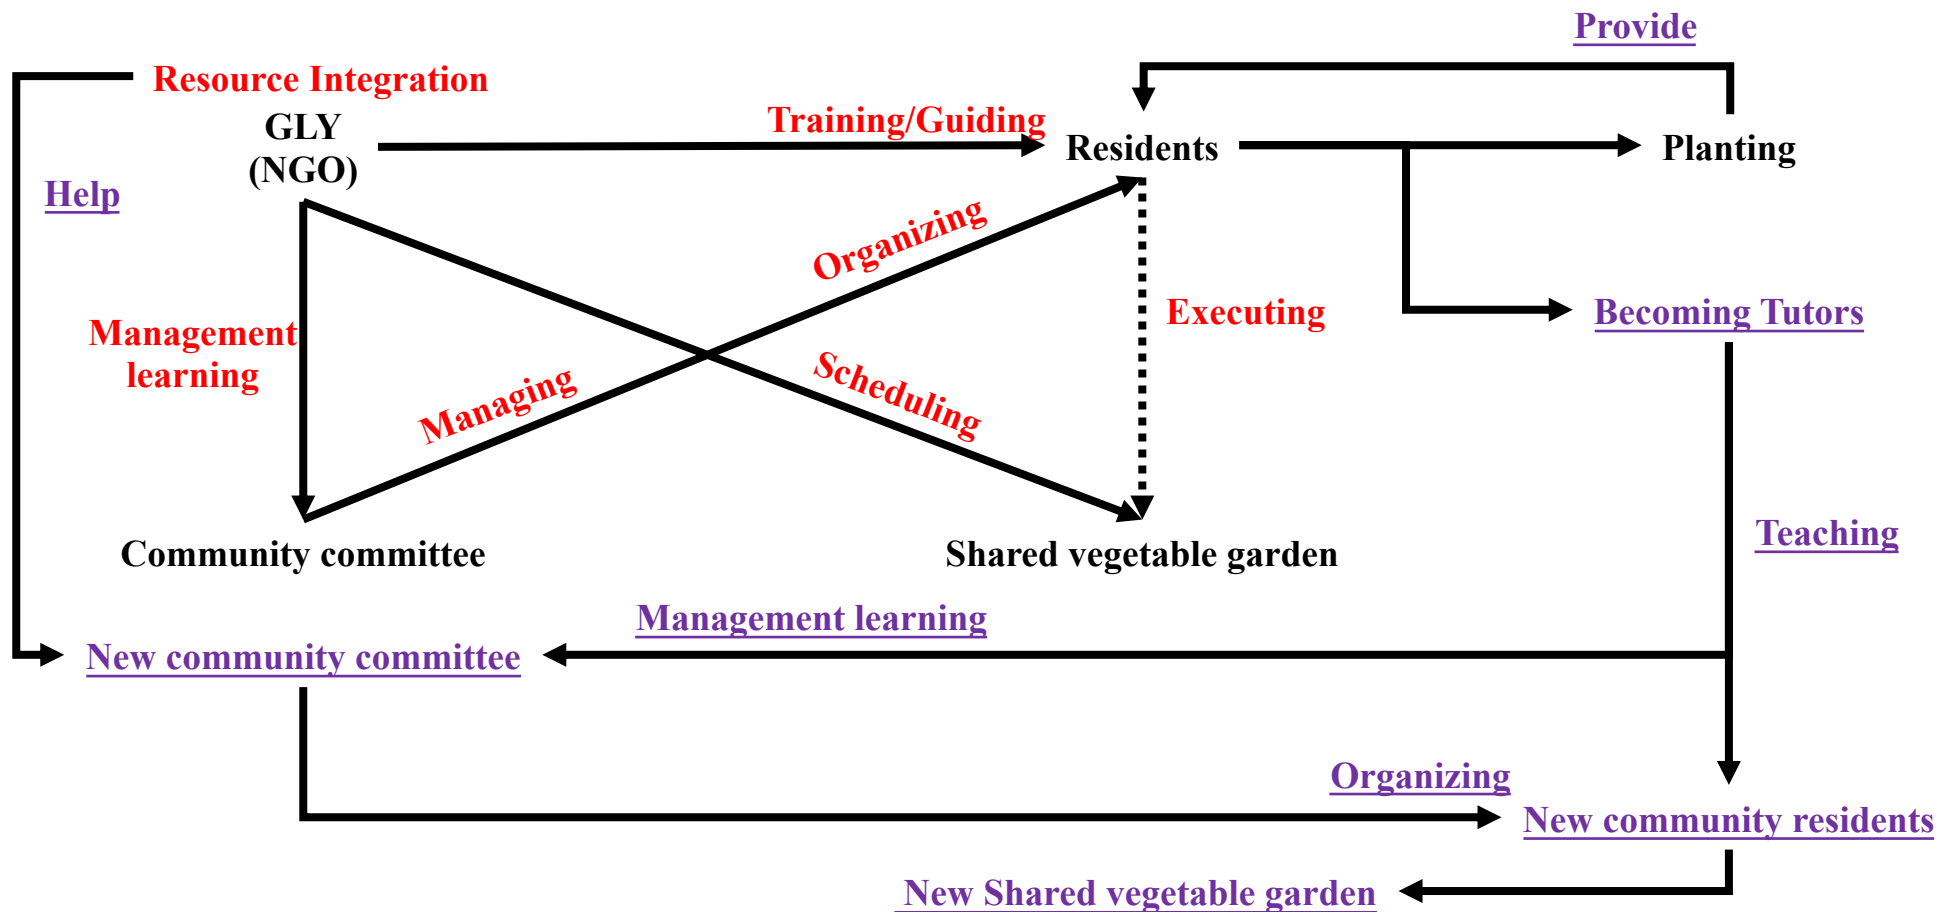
Provide

Resource Integration

GLY (NGO)

Training/Guiding

Residents

Planting

Help

Organizing

Executing

Becoming Tutors

Management learning

Managing

Scheduling

Community committee

Shared vegetable garden

Teaching

Management learning

New community committee

Organizing

New community residents

New Shared vegetable garden